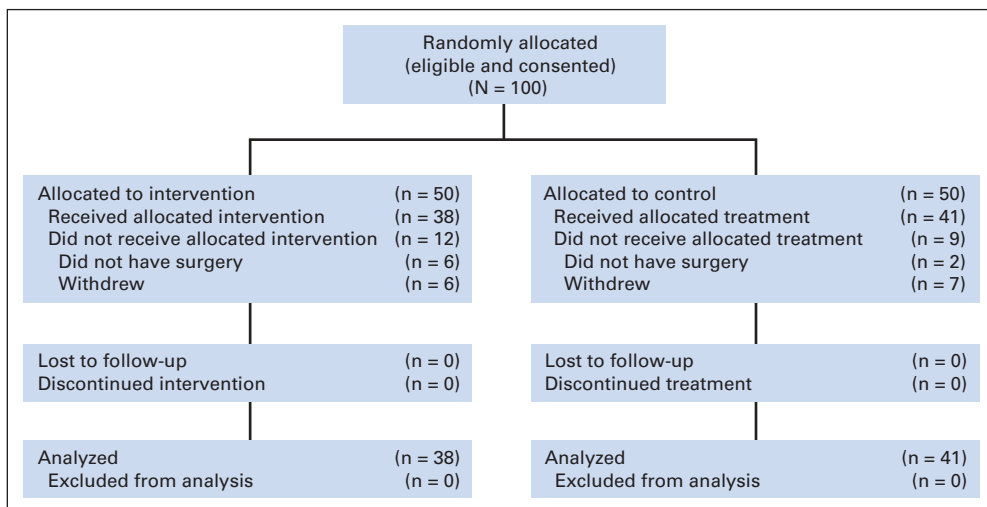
Randomly allocated
(eligible and consented)
(N = 100)

Allocated to intervention (n = 50)
Received allocated intervention (n = 38)
Did not receive allocated intervention (n = 12)
Did not have surgery (n = 6)
Withdrew (n = 6)

Lost to follow-up (n = 0)
Discontinued intervention (n = 0)

Analyzed (n = 38)
Excluded from analysis (n = 0)

Allocated to control (n = 50)
Received allocated treatment (n = 41)
Did not receive allocated treatment (n = 9)
Did not have surgery (n = 2)
Withdrew (n = 7)

Lost to follow-up (n = 0)
Discontinued treatment (n = 0)

Analyzed (n = 41)
Excluded from analysis (n = 0)